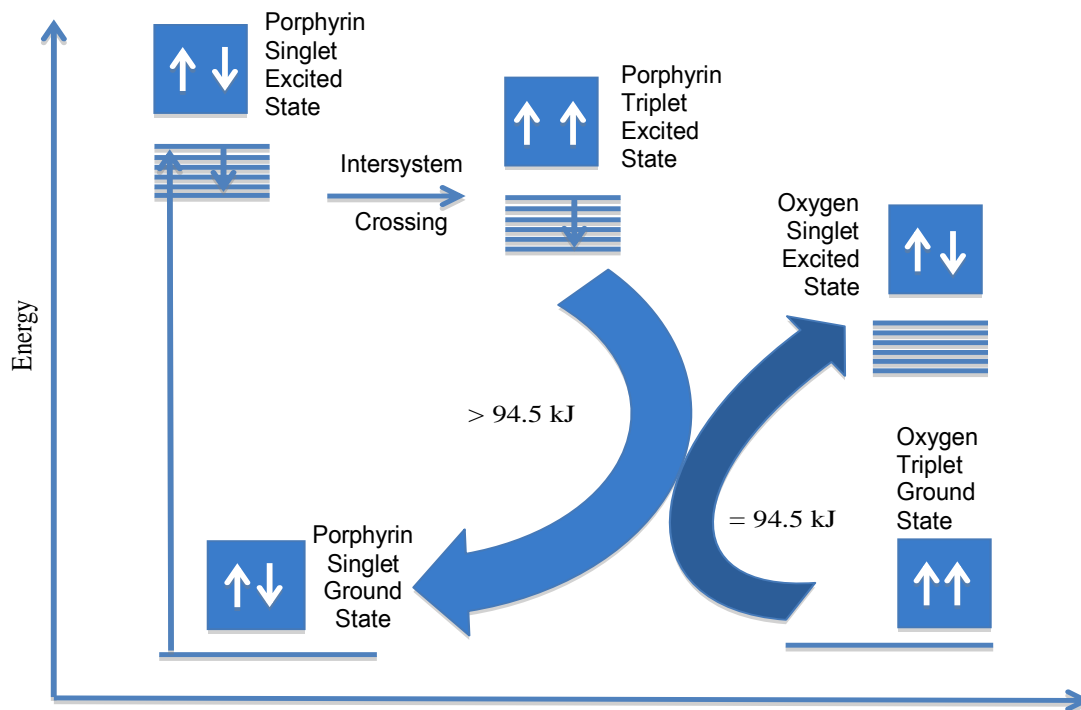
Energy

↑↓ Porphyrin Singlet Excited State

Intersystem Crossing

↑↑ Porphyrin Triplet Excited State

Oxygen Singlet Excited State ↑↓

> 94.5 kJ

= 94.5 kJ

Oxygen Triplet Ground State ↑↑

↑↓ Porphyrin Singlet Ground State